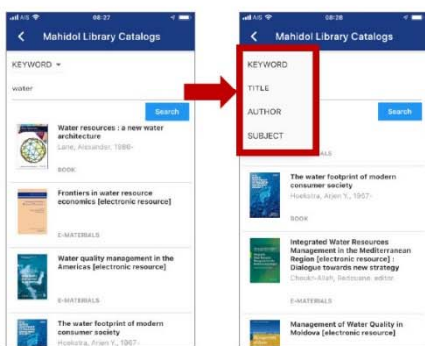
AIS 08:27

Mahidol Library Catalogs

KEYWORD

water

Search

Water resources : a new water architecture

Lane, Alexander, 1986-

BOOK

Frontiers in water resource economics [electronic resource]

E-MATERIALS

Water quality management in the Americas [electronic resource]

E-MATERIALS

The water footprint of modern consumer society

Hoekstra, Arjen Y., 1967-

AIS 08:28

Mahidol Library Catalogs

KEYWORD

TITLE

AUTHOR

SUBJECT

Search

MATERIALS

The water footprint of modern consumer society

Hoekstra, Arjen Y., 1967-

BOOK

Integrated Water Resources Management in the Mediterranean Region [electronic resource] : Dialogue towards new strategy

Choukr-Allah, Redouane, editor.

E-MATERIALS

Management of Water Quality in Moldova [electronic resource]